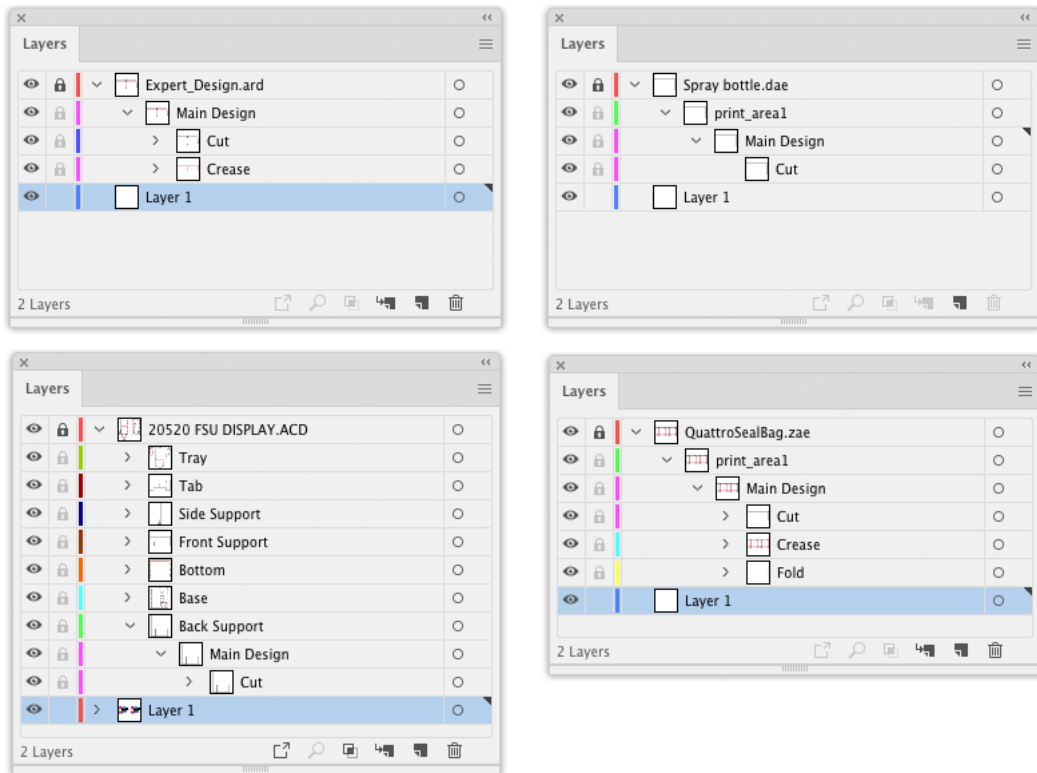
Layers

Expert_Design.ard
Main Design
Cut
Crease
Layer 1

2 Layers

Layers

Spray bottle.dae
print_area1
Main Design
Cut
Layer 1

2 Layers

Layers

20520 FSU DISPLAY.ACD
Tray
Tab
Side Support
Front Support
Bottom
Base
Back Support
Main Design
Cut
Layer 1

2 Layers

Layers

QuattroSealBag.zae
print_area1
Main Design
Cut
Crease
Fold
Layer 1

2 Layers